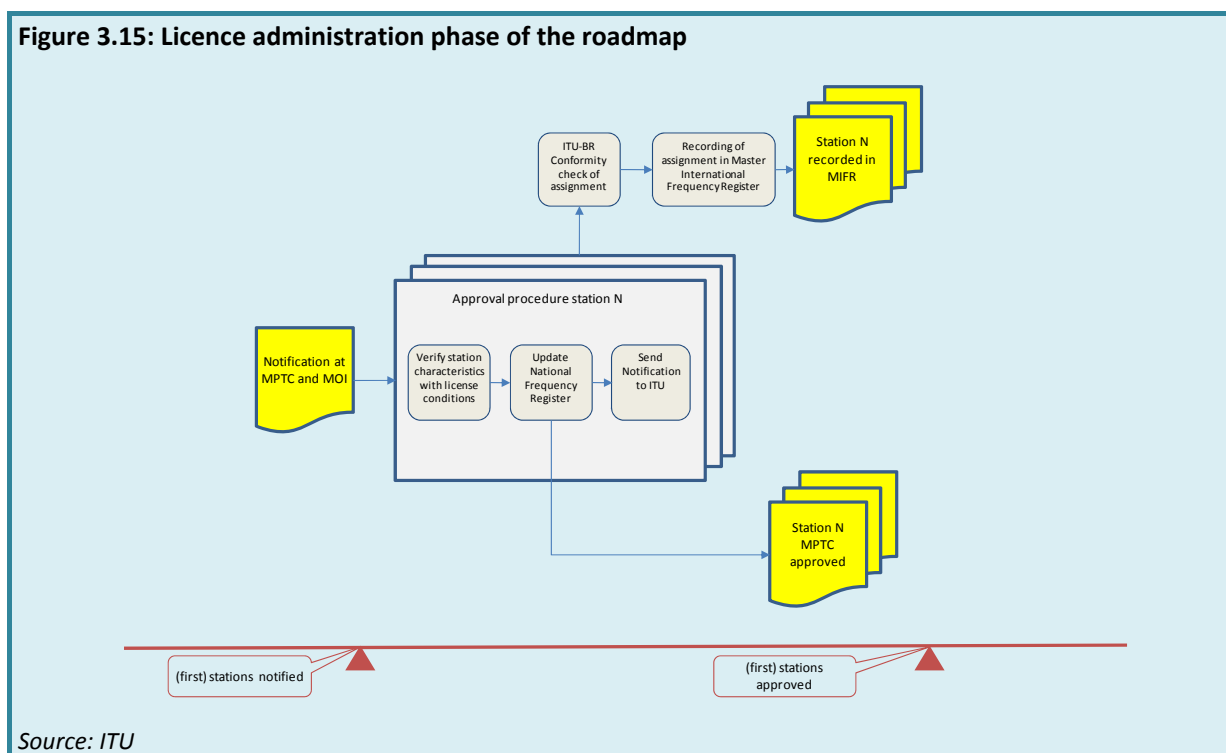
Figure 3.15: Licence administration phase of the roadmap

ITU-BR Conformity check of assignment

Recording of assignment in Master International Frequency Register

Station N recorded in MIFR

Approval procedure station N

Notification at MPTC and MOI

Verify station characteristics with license conditions

Update National Frequency Register

Send Notification to ITU

Station N MPTC approved

(first) stations notified

(first) stations approved

Source: ITU